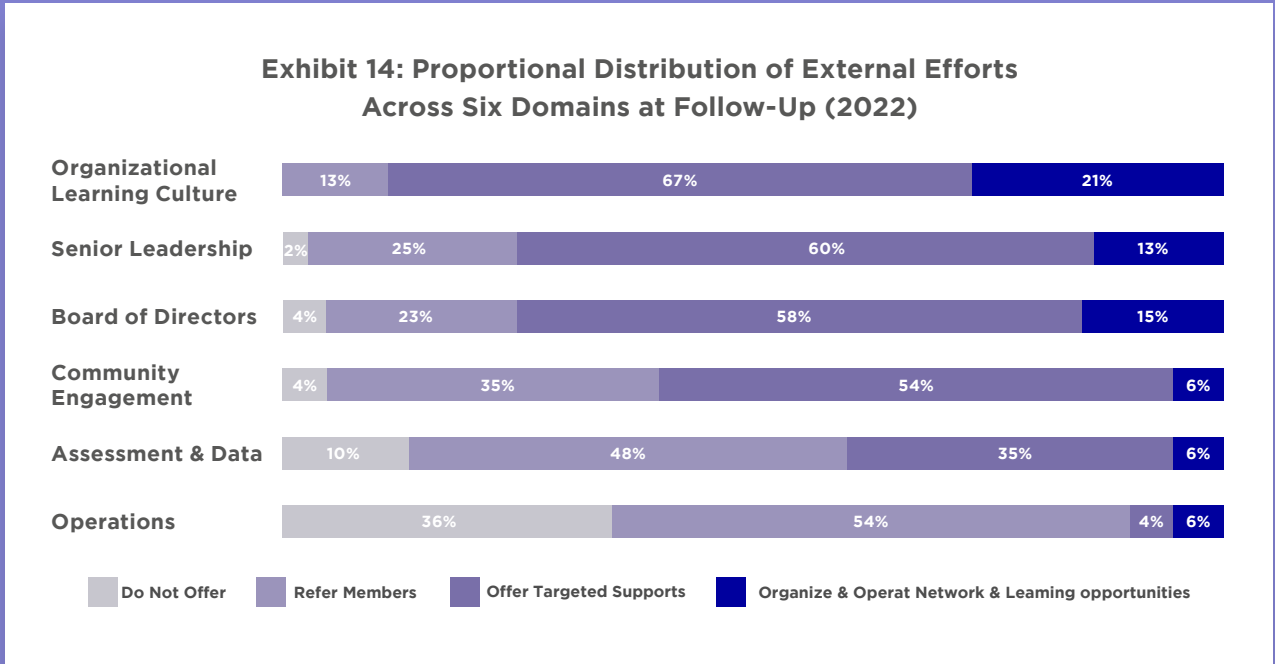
Exhibit 14: Proportional Distribution of External Efforts Across Six Domains at Follow-Up (2022)

Organizational Learning Culture 13% 67% 21%

Senior Leadership 2% 25% 60% 13%

Board of Directors 4% 23% 58% 15%

Community Engagement 4% 35% 54% 6%

Assessment & Data 10% 48% 35% 6%

Operations 36% 54% 4% 6%

Do Not Offer
Refer Members
Offer Targeted Supports
Organize & Operat Network & Leaming opportunities